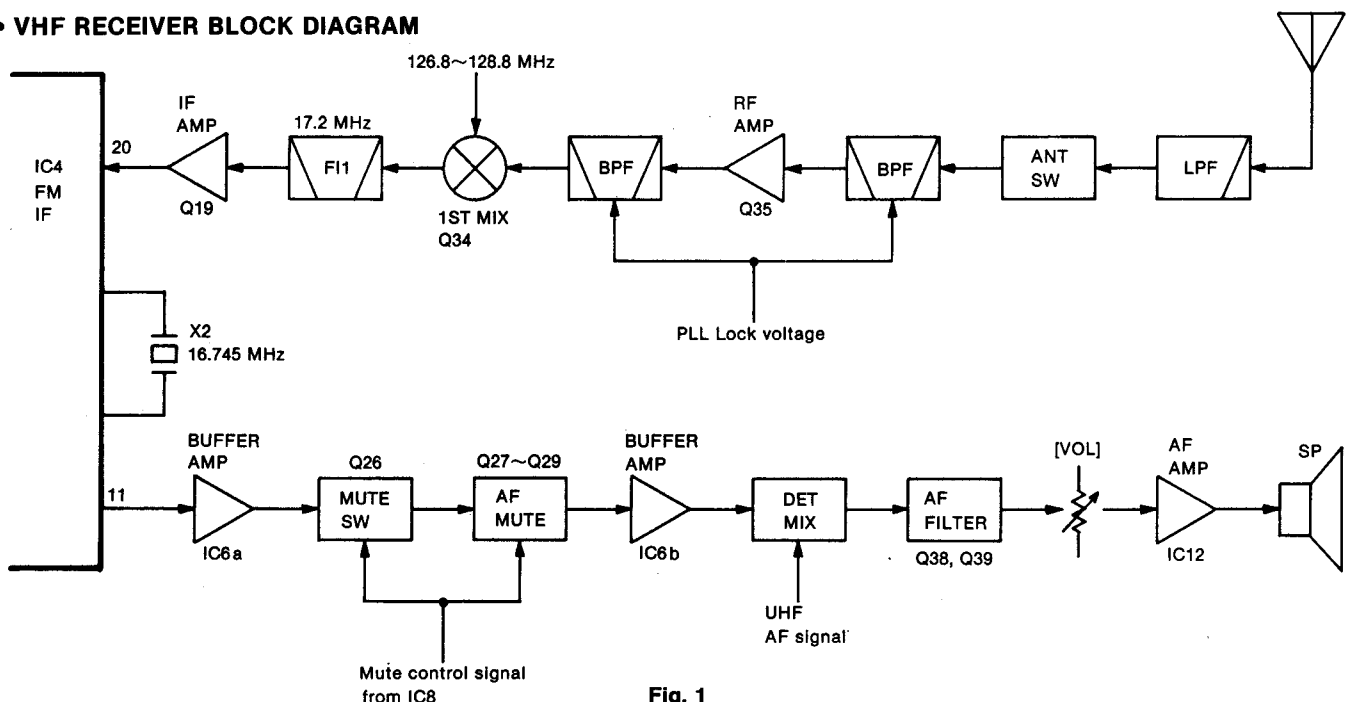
• VHF RECEIVER BLOCK DIAGRAM

126.8~128.8 MHz

IF AMP

17.2 MHz

RF AMP

20

IC4 FM IF

FI1

BPF

BPF

ANT SW

LPF

Q19

1ST MIX Q34

Q35

PLL Lock voltage

X2 16.745 MHz

BUFFER AMP

Q26

Q27~Q29

BUFFER AMP

[VOL]

AF AMP

SP

11

MUTE SW

AF MUTE

DET MIX

AF FILTER

IC6a

IC6b

Q38, Q39

IC12

UHF AF signal

Mute control signal from IC8

Fig. 1